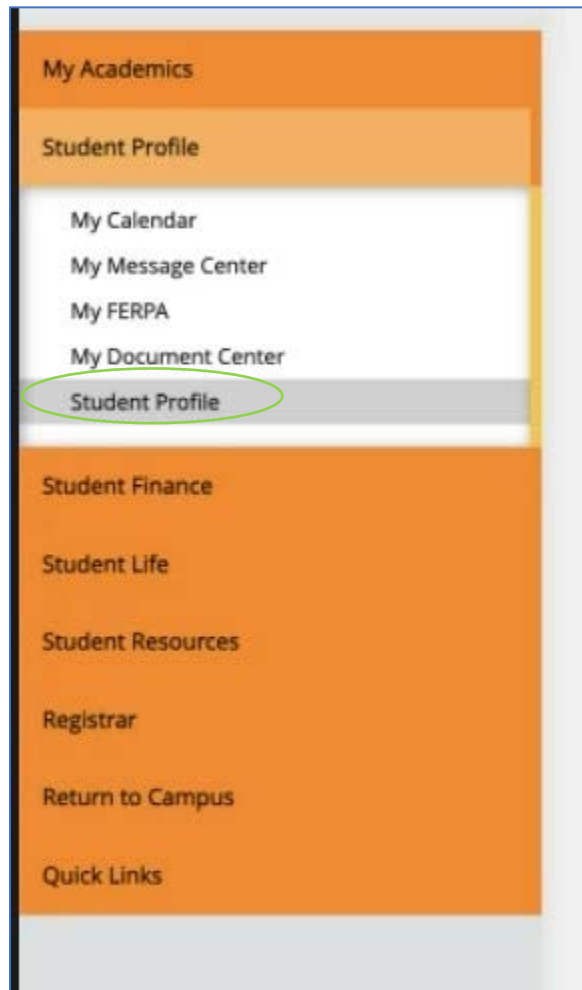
My Academics

Student Profile

My Calendar

My Message Center

My FERPA

My Document Center

Student Profile

Student Finance

Student Life

Student Resources

Registrar

Return to Campus

Quick Links